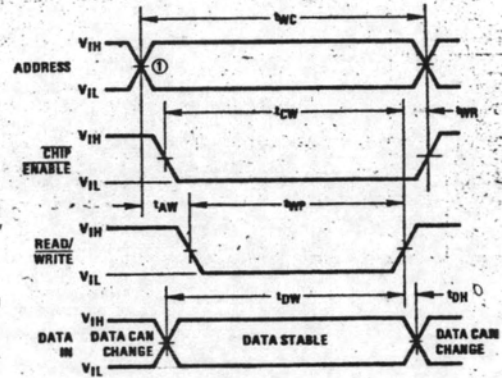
$t_{WC}$

ADDRESS

$V_{IH}$

$V_{IL}$

①

$t_{CW}$

$t_{WR}$

$\overline{CHIP}$
$\overline{ENABLE}$

$V_{IH}$

$V_{IL}$

$t_{AW}$

$t_{WP}$

$READ/$
$\overline{WRITE}$

$V_{IH}$

$V_{IL}$

$t_{DW}$

$t_{DH}$

DATA IN

$V_{IH}$

$V_{IL}$

DATA CAN CHANGE

DATA STABLE

DATA CAN CHANGE